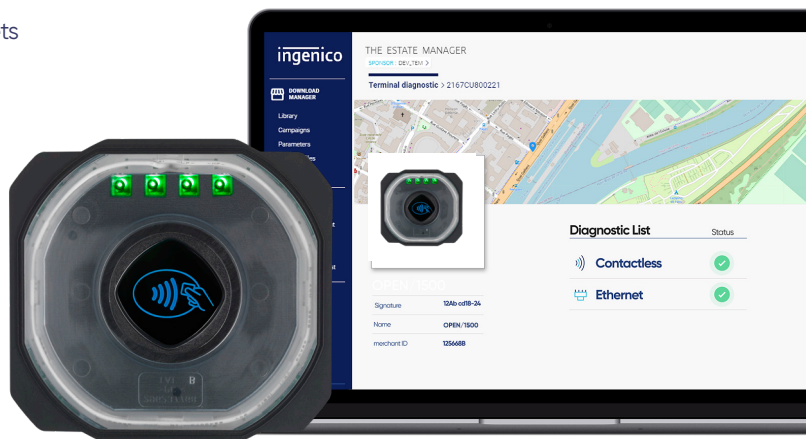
ts

ingenico

THE ESTATE MANAGER

SPONSOR / DEV_TEM >

DOWNLOAD MANAGER

Library

Campaigns

Parameters

Terminal diagnostic > 2167CU800221

OPEN/1500

Signature 12Ab cd18-24

Name OPEN/1500

merchant ID 125668B

Diagnostic List

Status

Contactless

Ethernet